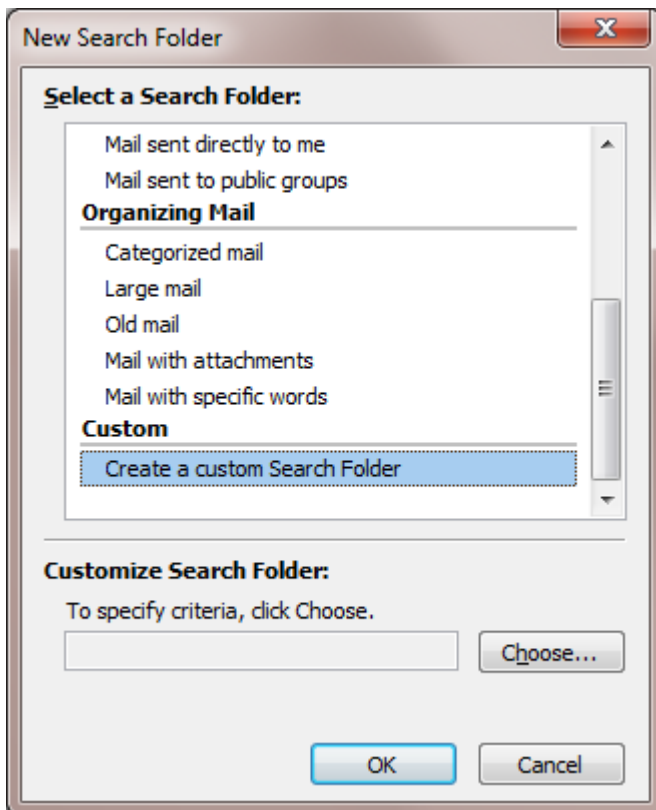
New Search Folder

Select a Search Folder:

Mail sent directly to me
Mail sent to public groups
Organizing Mail
Categorized mail
Large mail
Old mail
Mail with attachments
Mail with specific words
Custom
Create a custom Search Folder

Customize Search Folder:
To specify criteria, click Choose.
Choose...

OK
Cancel